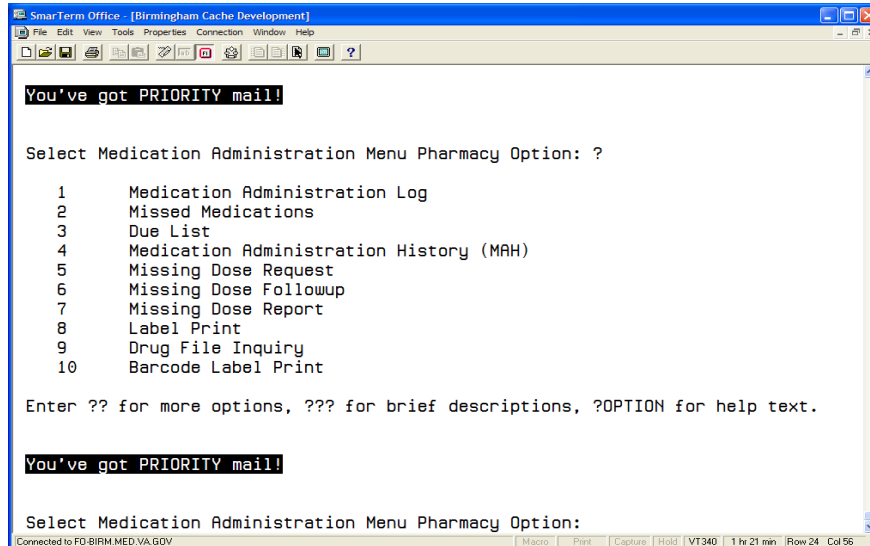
SmarTerm Office - [Birmingham Cache Development]
File Edit View Tools Properties Connection Window Help

You've got PRIORITY mail!

Select Medication Administration Menu Pharmacy Option: ?

1 Medication Administration Log
2 Missed Medications
3 Due List
4 Medication Administration History (MAH)
5 Missing Dose Request
6 Missing Dose Followup
7 Missing Dose Report
8 Label Print
9 Drug File Inquiry
10 Barcode Label Print

Enter ?? for more options, ??? for brief descriptions, ?OPTION for help text.

You've got PRIORITY mail!

Select Medication Administration Menu Pharmacy Option:

Connected to FO-BIRM.MED.VA.GOV | Macro | Print | Capture | Hold | VT340 | 1 hr 21 min | Row 24 | Col 56